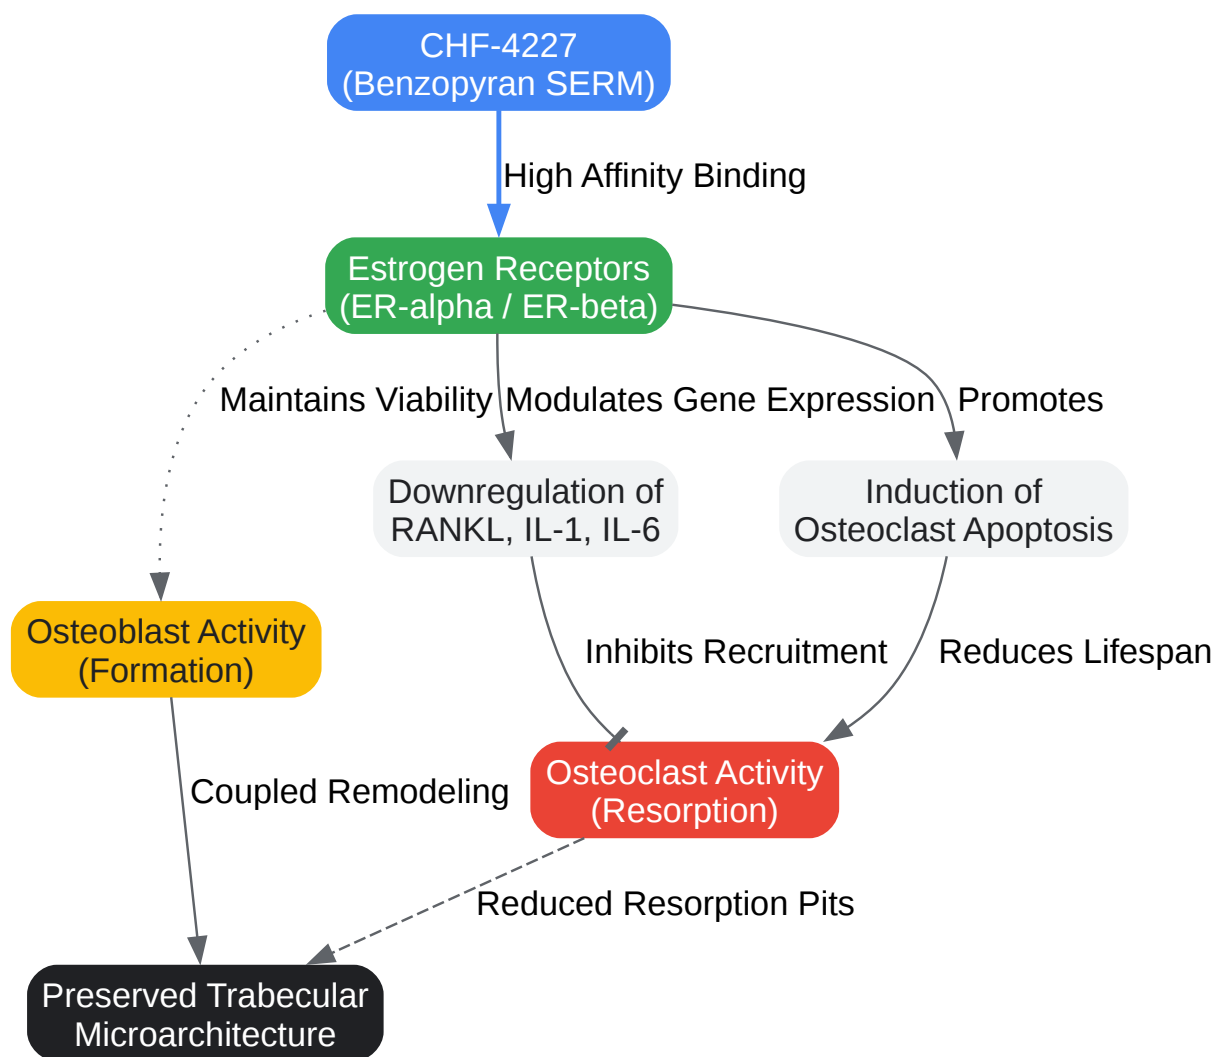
CHF-4227
(Benzopyran SERM)

High Affinity Binding

Estrogen Receptors
(ER-alpha / ER-beta)

Maintains Viability

Modulates Gene Expression

Promotes

Downregulation of
RANKL, IL-1, IL-6

Induction of
Osteoclast Apoptosis

Osteoblast Activity
(Formation)

Inhibits Recruitment

Reduces Lifespan

Coupled Remodeling

Osteoclast Activity
(Resorption)

Reduced Resorption Pits

Preserved Trabecular
Microarchitecture